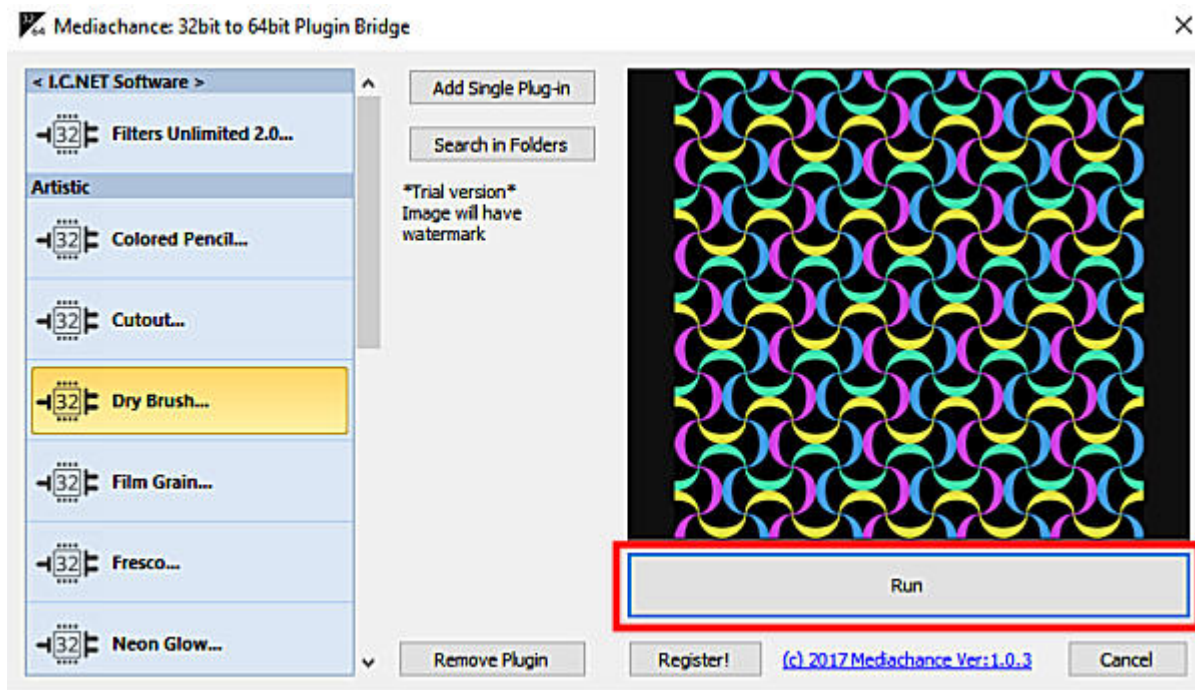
Mediachance: 32bit to 64bit Plugin Bridge

×

< I.C.NET Software >

32 Filters Unlimited 2.0...

Artistic

32 Colored Pencil...

32 Cutout...

32 Dry Brush...

32 Film Grain...

32 Fresco...

32 Neon Glow...

Add Single Plug-in

Search in Folders

*Trial version*
Image will have watermark

Run

Remove Plugin

Register!

(c) 2017 Mediachance Ver:1.0.3

Cancel